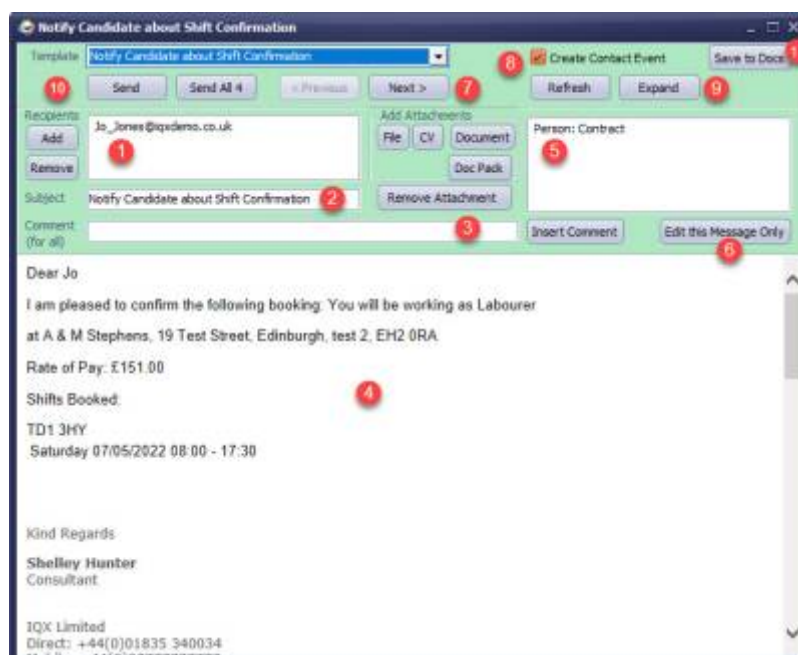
Notify Candidate about Shift Confirmation

Template Notify Candidate about Shift Confirmation

8 Create Contact Event Save to Docs 1

10 Send Send All 4 < Previous Next > 7 Refresh Expand 9

Recipients Add Remove Jo_Jones@iqxdemo.co.uk 1

Add Attachments File CV Document Doc Pack Remove Attachment

Person: Contract 5

Subject Notify Candidate about Shift Confirmation 2

Comment (for all) 3 Insert Comment Edit this Message Only 6

Dear Jo

I am pleased to confirm the following booking: You will be working as Labourer

at A & M Stephens, 19 Test Street, Edinburgh, test 2, EH2 0RA

Rate of Pay: £151.00

Shifts Booked:

4

TD1 3HY
Saturday 07/05/2022 08:00 - 17:30

Kind Regards

Shelley Hunter
Consultant

IQX Limited
Direct: +44(0)01835 340034
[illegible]